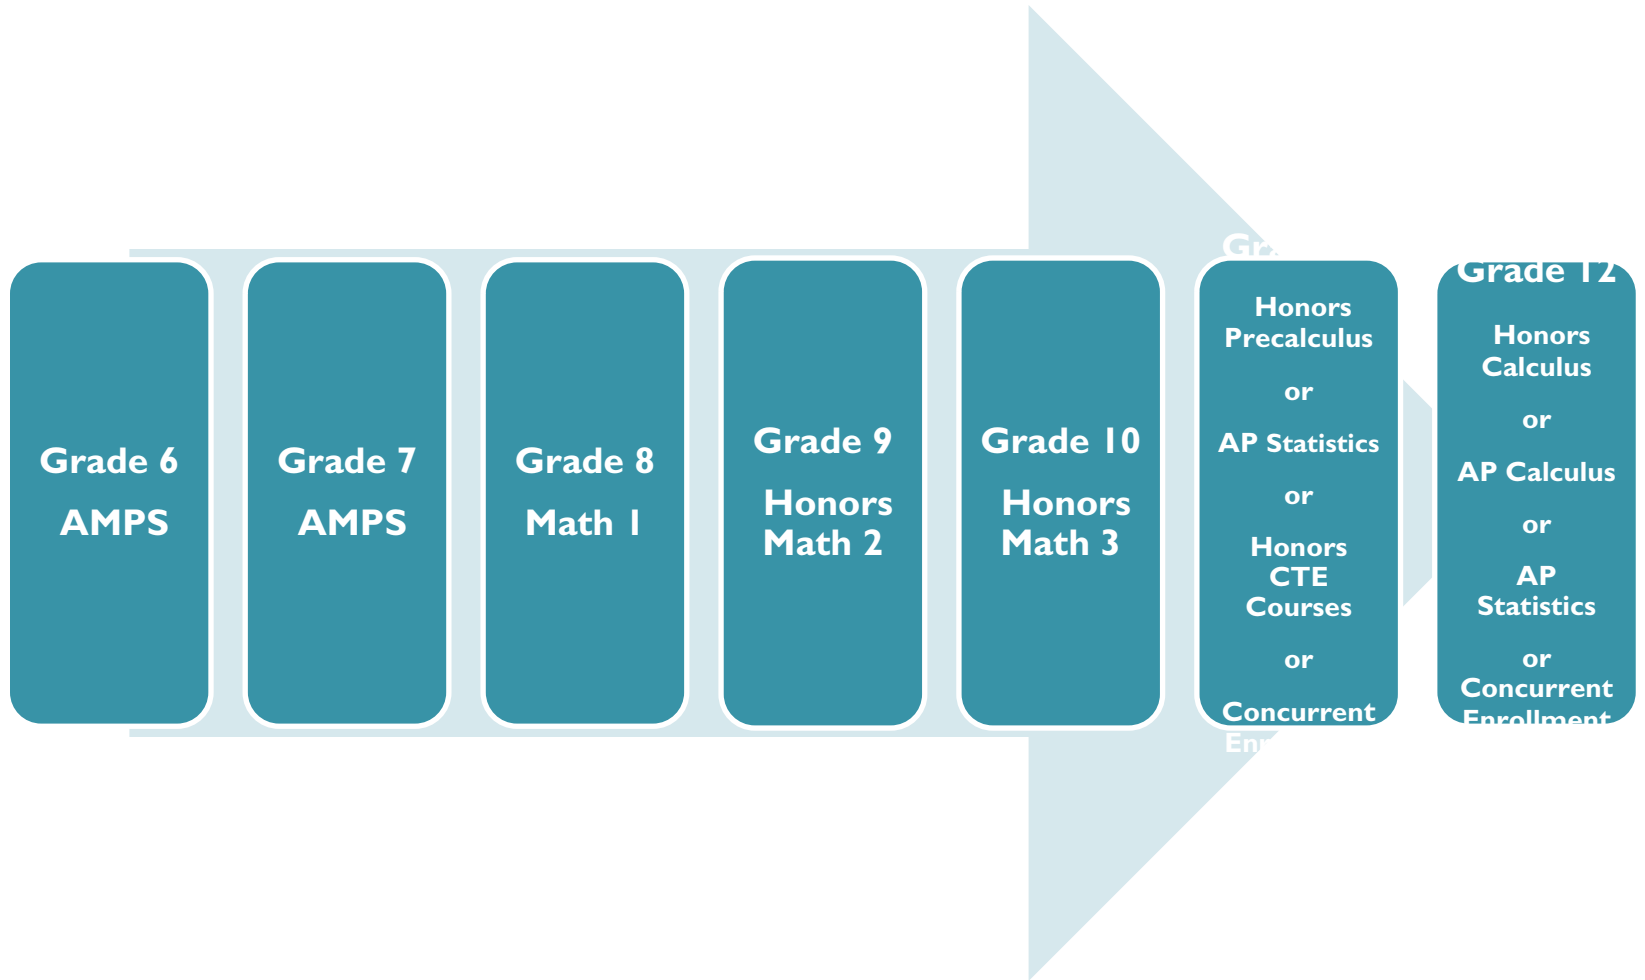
Grade 6

AMPS

Grade 7

AMPS

Grade 8

Math 1

Grade 9

Honors Math 2

Grade 10

Honors Math 3

Gr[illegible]

Honors Precalculus

or

AP Statistics

or

Honors CTE Courses

or

Concurrent En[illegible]

Grade 12

Honors Calculus

or

AP Calculus

or

AP Statistics

or

Concurrent Enrollment